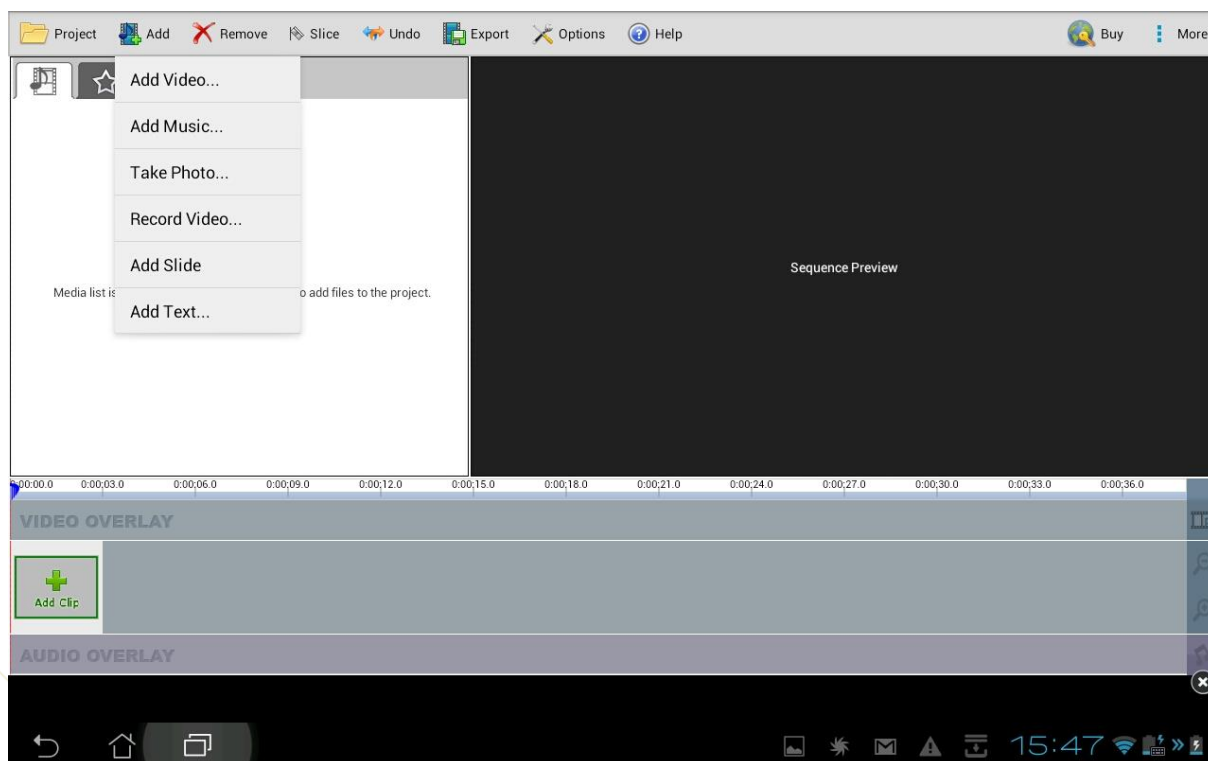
Project Add Remove Slice Undo Export Options Help Buy More

Add Video...
Add Music...
Take Photo...
Record Video...
Add Slide
Add Text...

Media list is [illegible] o add files to the project.

Sequence Preview

0:00:00.0 0:00:03.0 0:00:06.0 0:00:09.0 0:00:12.0 0:00:15.0 0:00:18.0 0:00:21.0 0:00:24.0 0:00:27.0 0:00:30.0 0:00:33.0 0:00:36.0

VIDEO OVERLAY

Add Clip

AUDIO OVERLAY

15:47